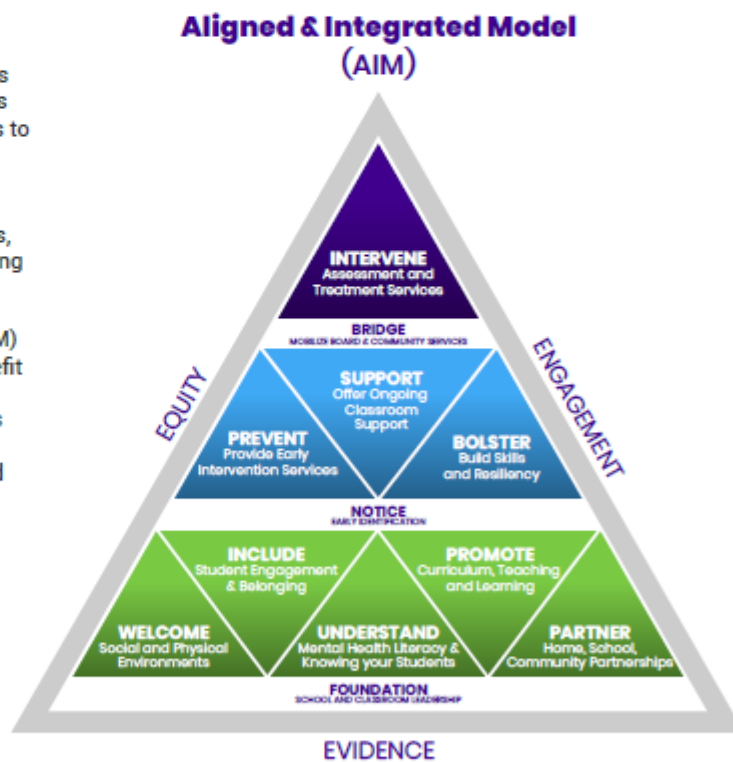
s
s
s to

s,
ing

M)
efit

s

d

Aligned & Integrated Model
(AIM)

INTERVENE
Assessment and Treatment Services

BRIDGE
MOBILIZE BOARD & COMMUNITY SERVICES

SUPPORT
Offer Ongoing Classroom Support

PREVENT
Provide Early Intervention Services

BOLSTER
Build Skills and Resiliency

EQUITY

ENGAGEMENT

NOTICE
EARLY IDENTIFICATION

INCLUDE
Student Engagement & Belonging

PROMOTE
Curriculum, Teaching and Learning

WELCOME
Social and Physical Environments

UNDERSTAND
Mental Health Literacy & Knowing your Students

PARTNER
Home, School, Community Partnerships

FOUNDATION
SCHOOL AND CLASSROOM LEADERSHIP

EVIDENCE